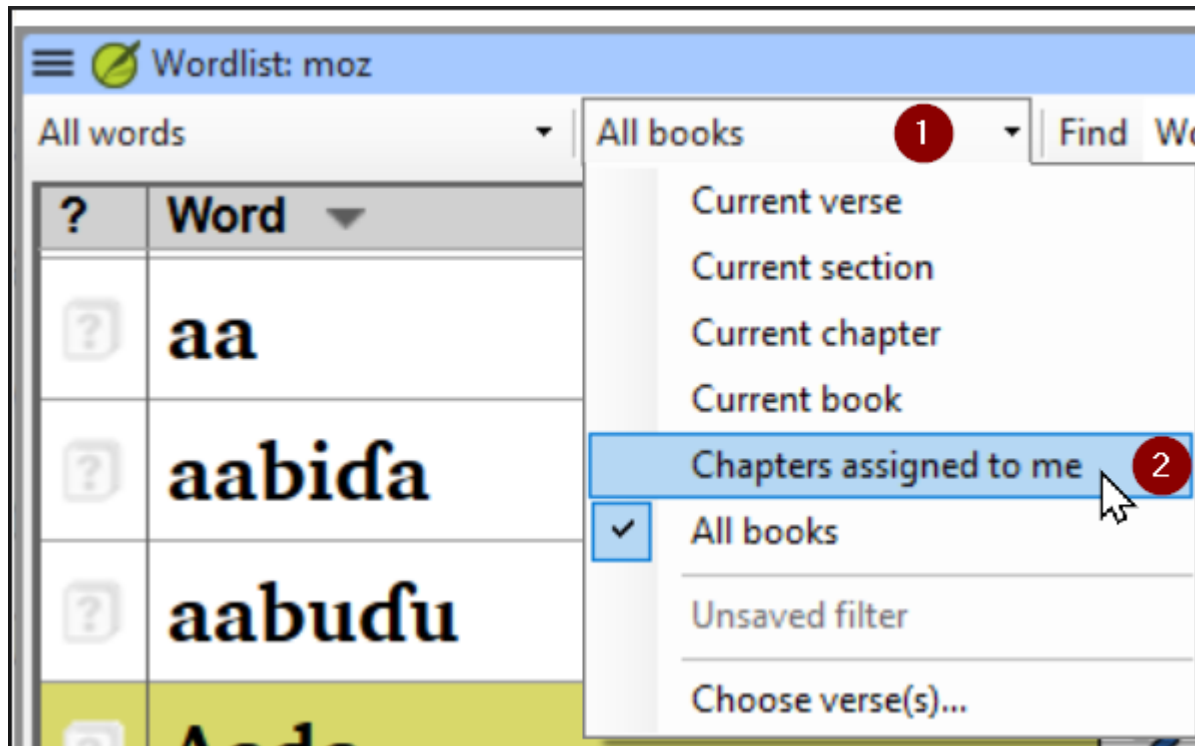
Wordlist: moz

All words

All books 1

Find Wo

? Word

aa

aabiɗa

aabuɗu

Current verse
Current section
Current chapter
Current book
Chapters assigned to me 2
All books
Unsaved filter
Choose verse(s)...